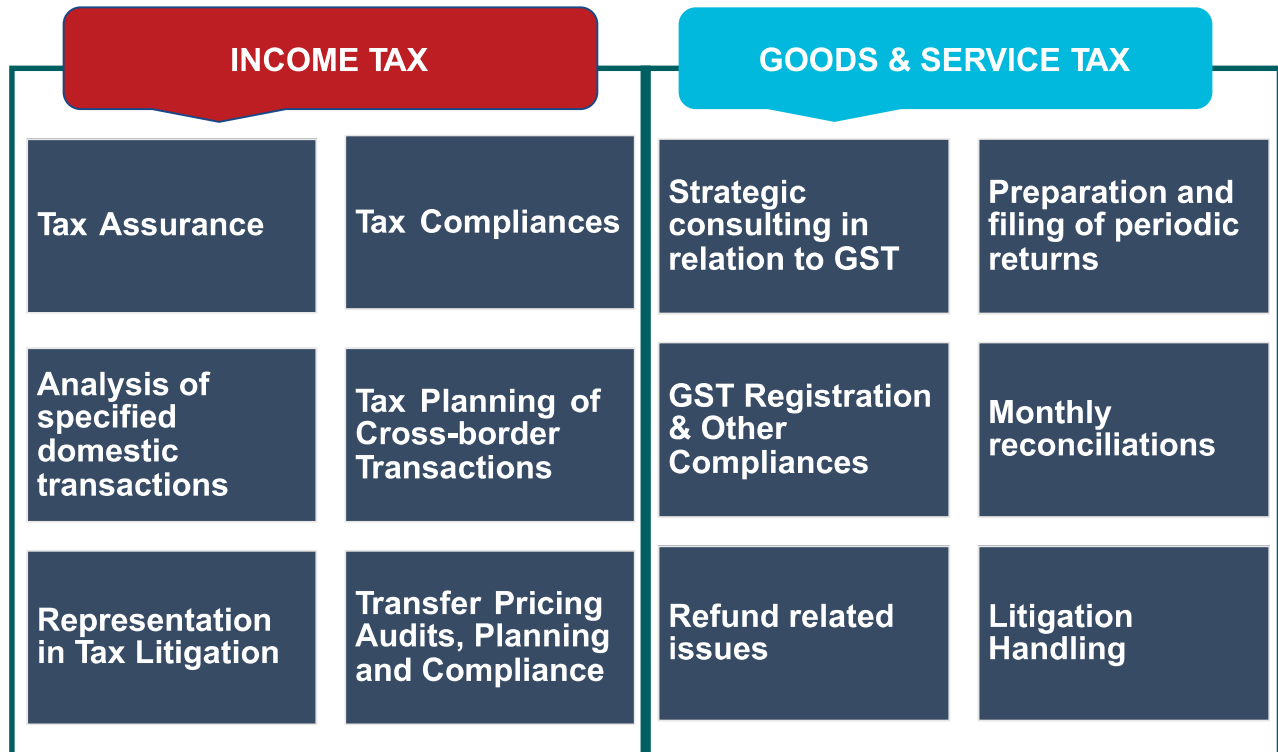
INCOME TAX

Tax Assurance

Tax Compliances

Analysis of specified domestic transactions

Tax Planning of Cross-border Transactions

Representation in Tax Litigation

Transfer Pricing Audits, Planning and Compliance

GOODS & SERVICE TAX

Strategic consulting in relation to GST

Preparation and filing of periodic returns

GST Registration & Other Compliances

Monthly reconciliations

Refund related issues

Litigation Handling